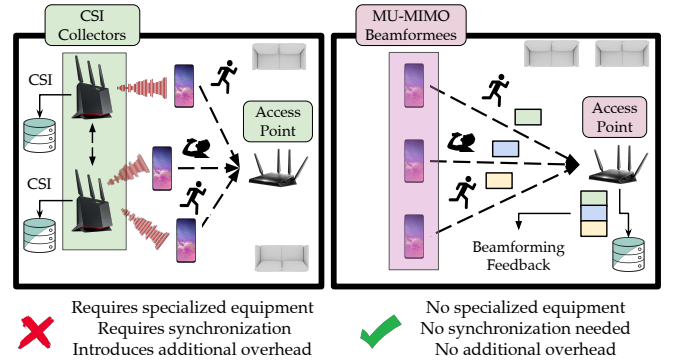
CSI Collectors

CSI

CSI

Access Point

MU-MIMO Beamformees

Access Point

Beamforming Feedback

Requires specialized equipment
Requires synchronization
Introduces additional overhead

No specialized equipment
No synchronization needed
No additional overhead